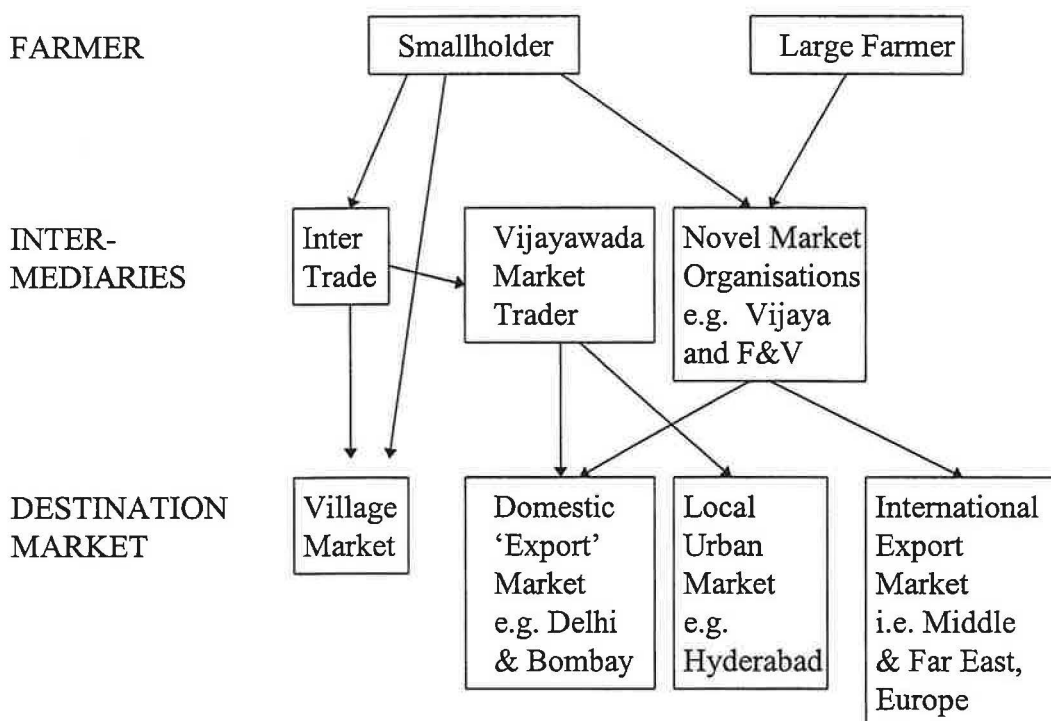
FARMER

Smallholder

Large Farmer

INTER-MEDIARIES

Inter Trade

Vijayawada Market Trader

Novel Market Organisations e.g. Vijaya and F&V

DESTINATION MARKET

Village Market

Domestic 'Export' Market e.g. Delhi & Bombay

Local Urban Market e.g. Hyderabad

International Export Market i.e. Middle & Far East, Europe